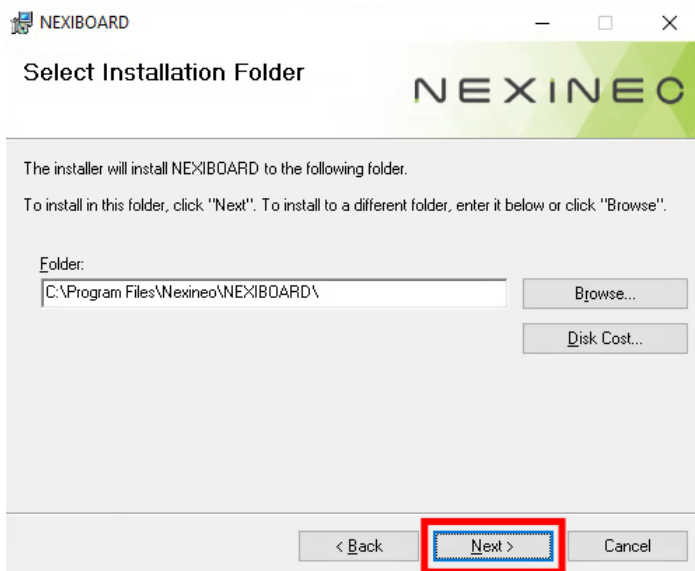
NEXIBOARD

Select Installation Folder

NEXINEO

The installer will install NEXIBOARD to the following folder.

To install in this folder, click "Next". To install to a different folder, enter it below or click "Browse".

Folder:
C:\Program Files\Nexineo\NEXIBOARD\

Browse...

Disk Cost...

< Back

Next >

Cancel